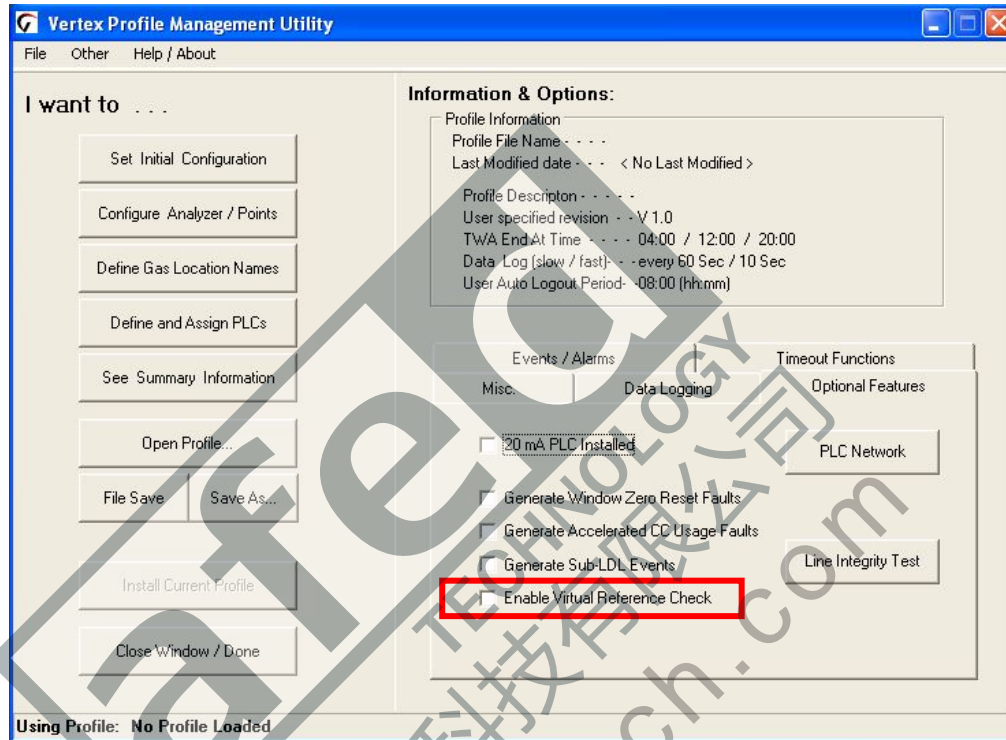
Vertex Profile Management Utility

File Other Help / About

I want to . . .

Set Initial Configuration

Configure Analyzer / Points

Define Gas Location Names

Define and Assign PLCs

See Summary Information

Open Profile...

File Save

Save As...

Install Current Profile

Close Window / Done

Information & Options:

Profile Information

Profile File Name - - - -

Last Modified date - - - < No Last Modified >

Profile Descripton - - - - -

User specified revision - - V 1.0

TWA End At Time - - - - 04:00 / 12:00 / 20:00

Data Log (slow / fast) - - - every 60 Sec / 10 Sec

User Auto Logout Period - -08:00 (hh:mm)

Events / Alarms

Timeout Functions

Misc.

Data Logging

Optional Features

20 mA PLC Installed

PLC Network

Generate Window Zero Reset Faults

Generate Accelerated CC Usage Faults

Generate Sub-LDL Events

Line Integrity Test

Enable Virtual Reference Check

Using Profile: No Profile Loaded

TECHNOLOGY

科技有限公司

ch.com